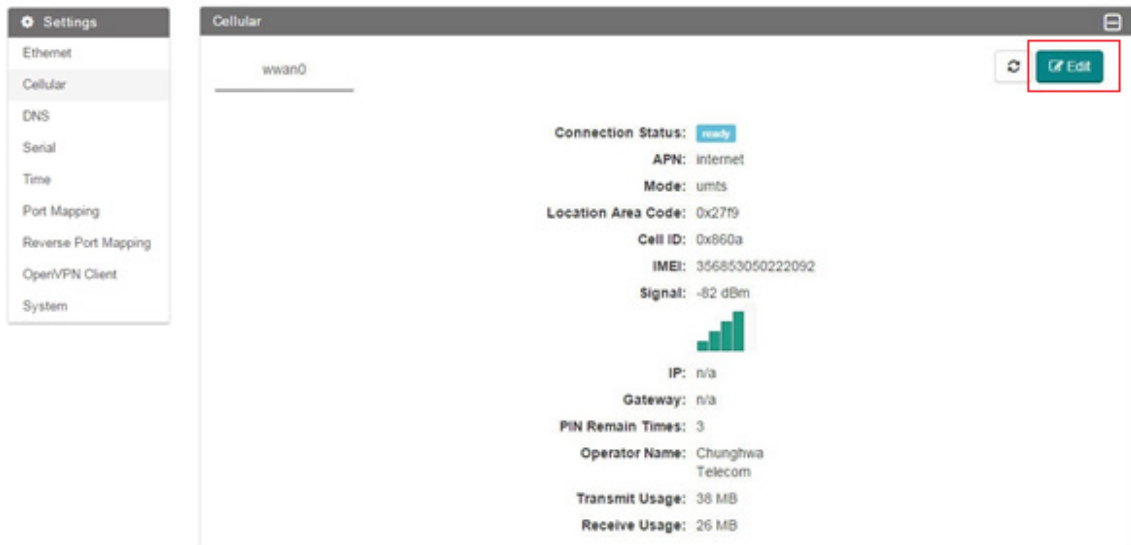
Settings
Ethernet
Cellular
DNS
Serial
Time
Port Mapping
Reverse Port Mapping
OpenVPN Client
System

Cellular

wwan0

Edit

Connection Status: ready
APN: internet
Mode: umts
Location Area Code: 0x27f9
Cell ID: 0x860a
IMEI: 356853050222092
Signal: -82 dBm
IP: n/a
Gateway: n/a
PIN Remain Times: 3
Operator Name: Chunghwa Telecom
Transmit Usage: 38 MB
Receive Usage: 26 MB